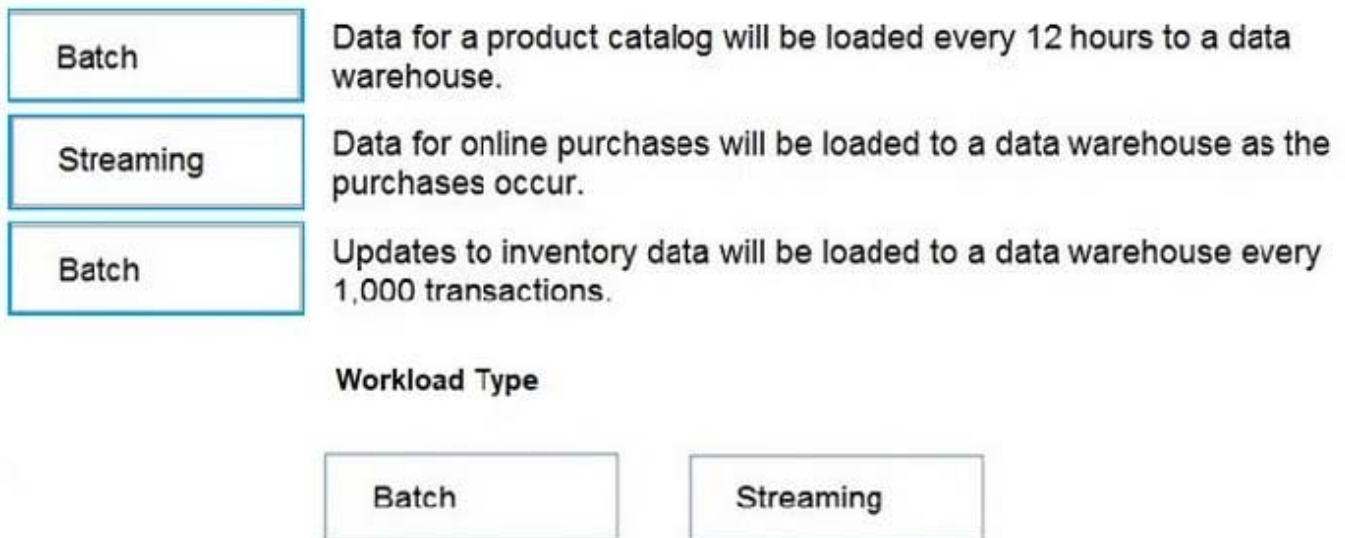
Batch

Data for a product catalog will be loaded every 12 hours to a data warehouse.

Streaming

Data for online purchases will be loaded to a data warehouse as the purchases occur.

Batch

Updates to inventory data will be loaded to a data warehouse every 1,000 transactions.

Workload Type

Batch

Streaming